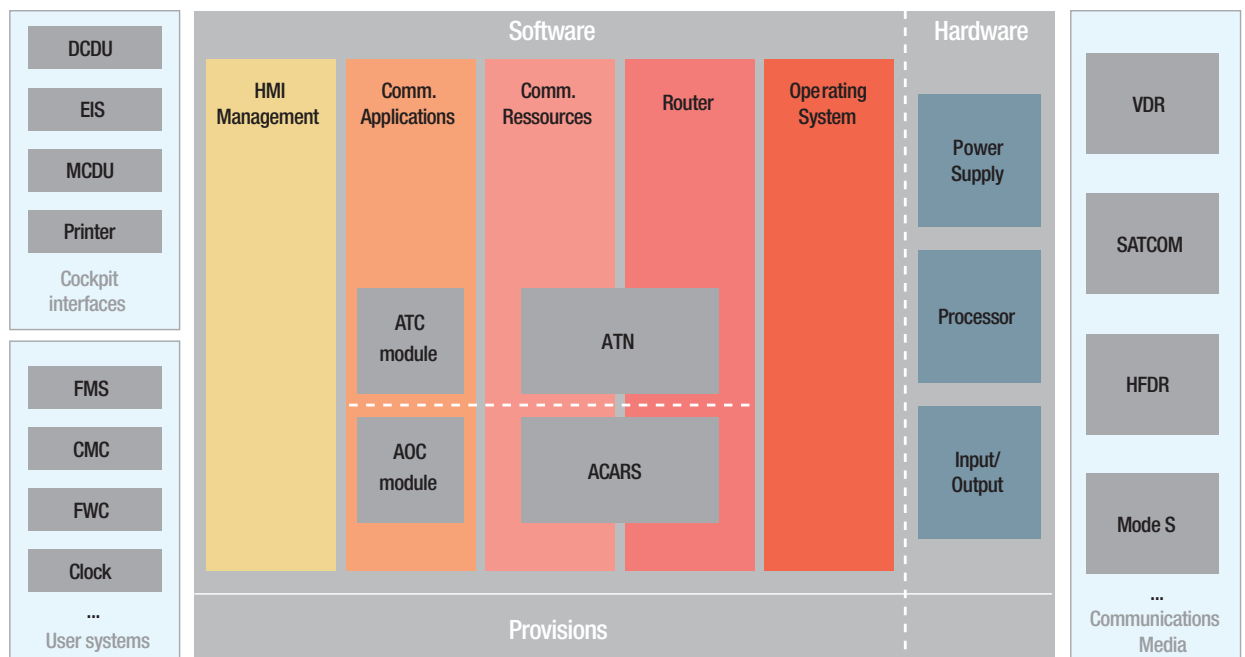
DCDU
EIS
MCDU
Printer
Cockpit interfaces

FMS
CMC
FWC
Clock
...
User systems

Software

HMI Management

Comm. Applications

Comm. Ressources

Router

Operating System

ATC module

ATN

AOC module

ACARS

Hardware

Power Supply

Processor

Input/ Output

Provisions

VDR
SATCOM
HFDR
Mode S
...
Communications Media